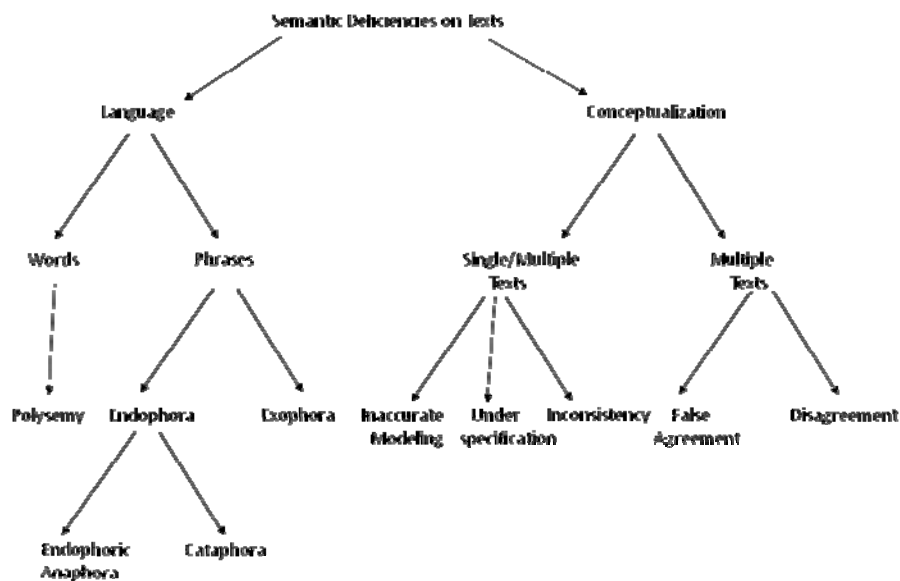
Semantic Deficiencies on Texts

Language

Conceptualization

Words

Phrases

Single/Multiple Texts

Multiple Texts

Polysemy

Endophora

Exophora

Inaccurate Modeling

Under specification

Inconsistency

False Agreement

Disagreement

Endophoric Anaphora

Cataphora